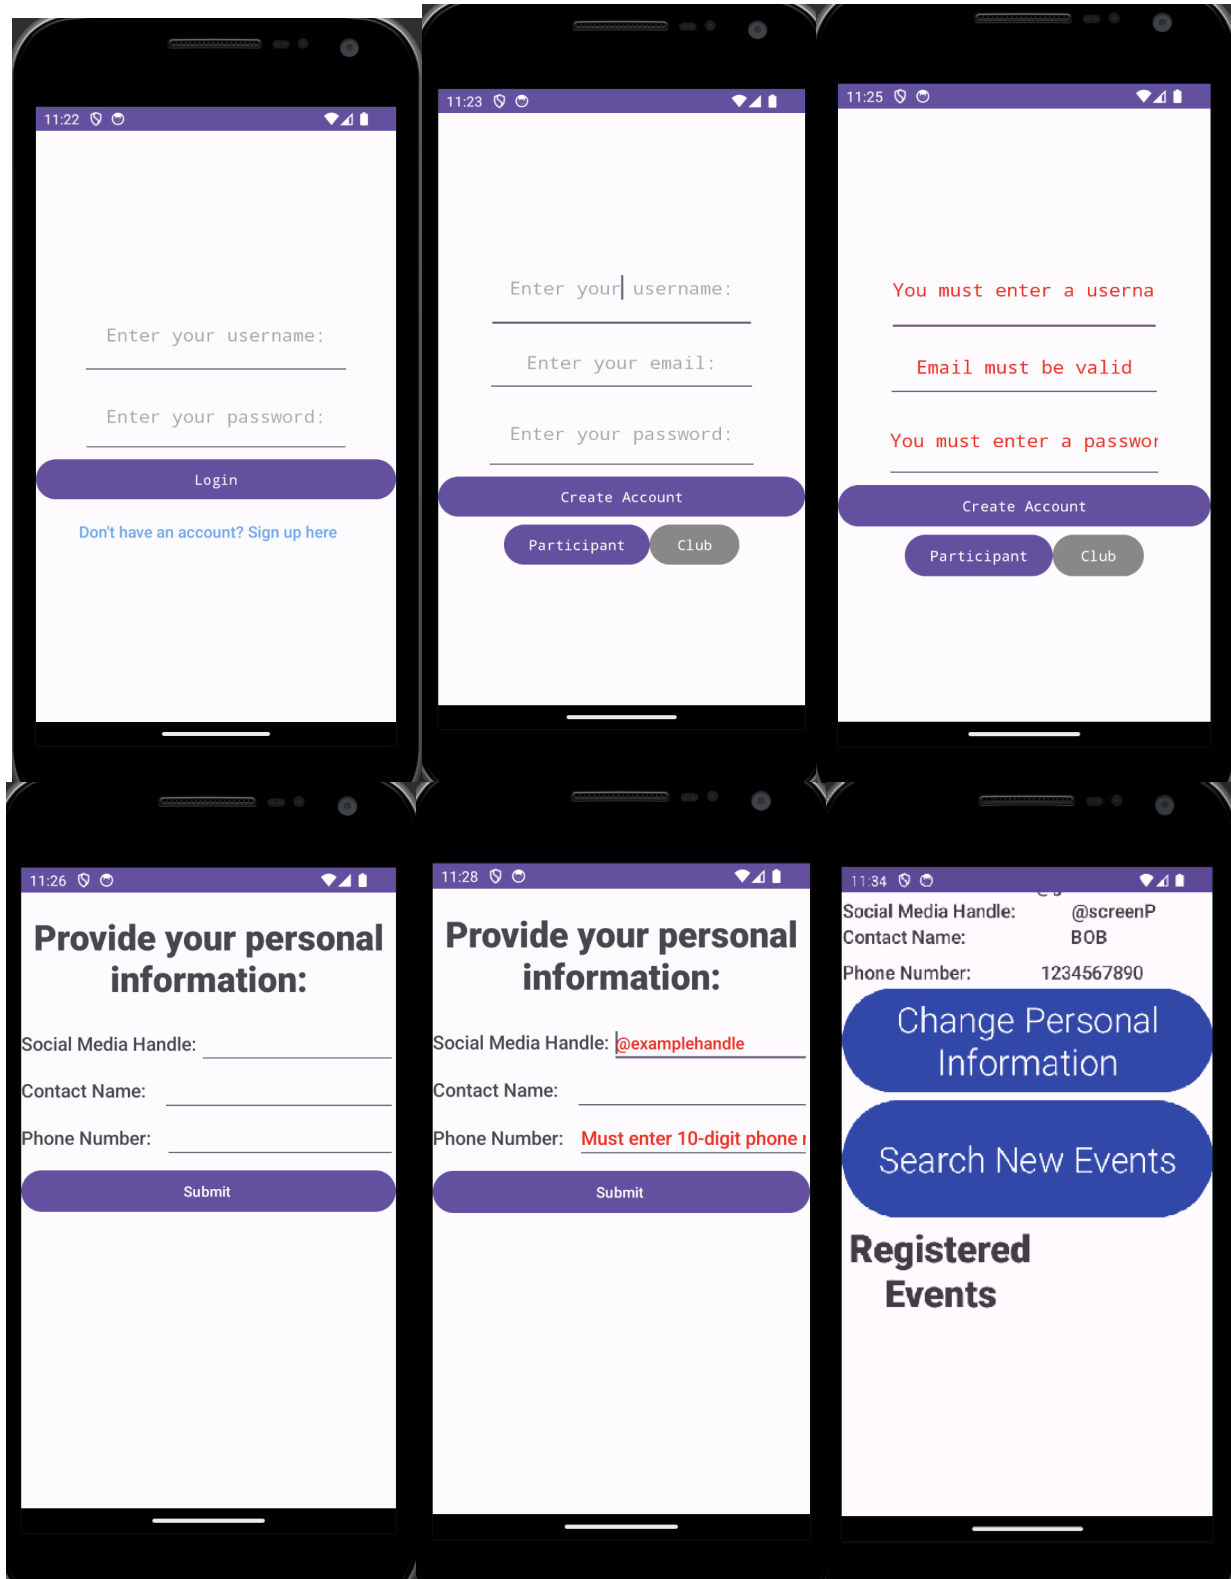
11:22

Enter your username:

Enter your password:

Login

Don't have an account? Sign up here

11:23

Enter your username:

Enter your email:

Enter your password:

Create Account

Participant

Club

11:25

You must enter a userna

Email must be valid

You must enter a passwor

Create Account

Participant

Club

11:26

Provide your personal information:

Social Media Handle:

Contact Name:

Phone Number:

Submit

11:28

Provide your personal information:

Social Media Handle: @examplehandle

Contact Name:

Phone Number: Must enter 10-digit phone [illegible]

Submit

11:34

Social Media Handle: @screenP

Contact Name: BOB

Phone Number: 1234567890

Change Personal Information

Search New Events

Registered Events